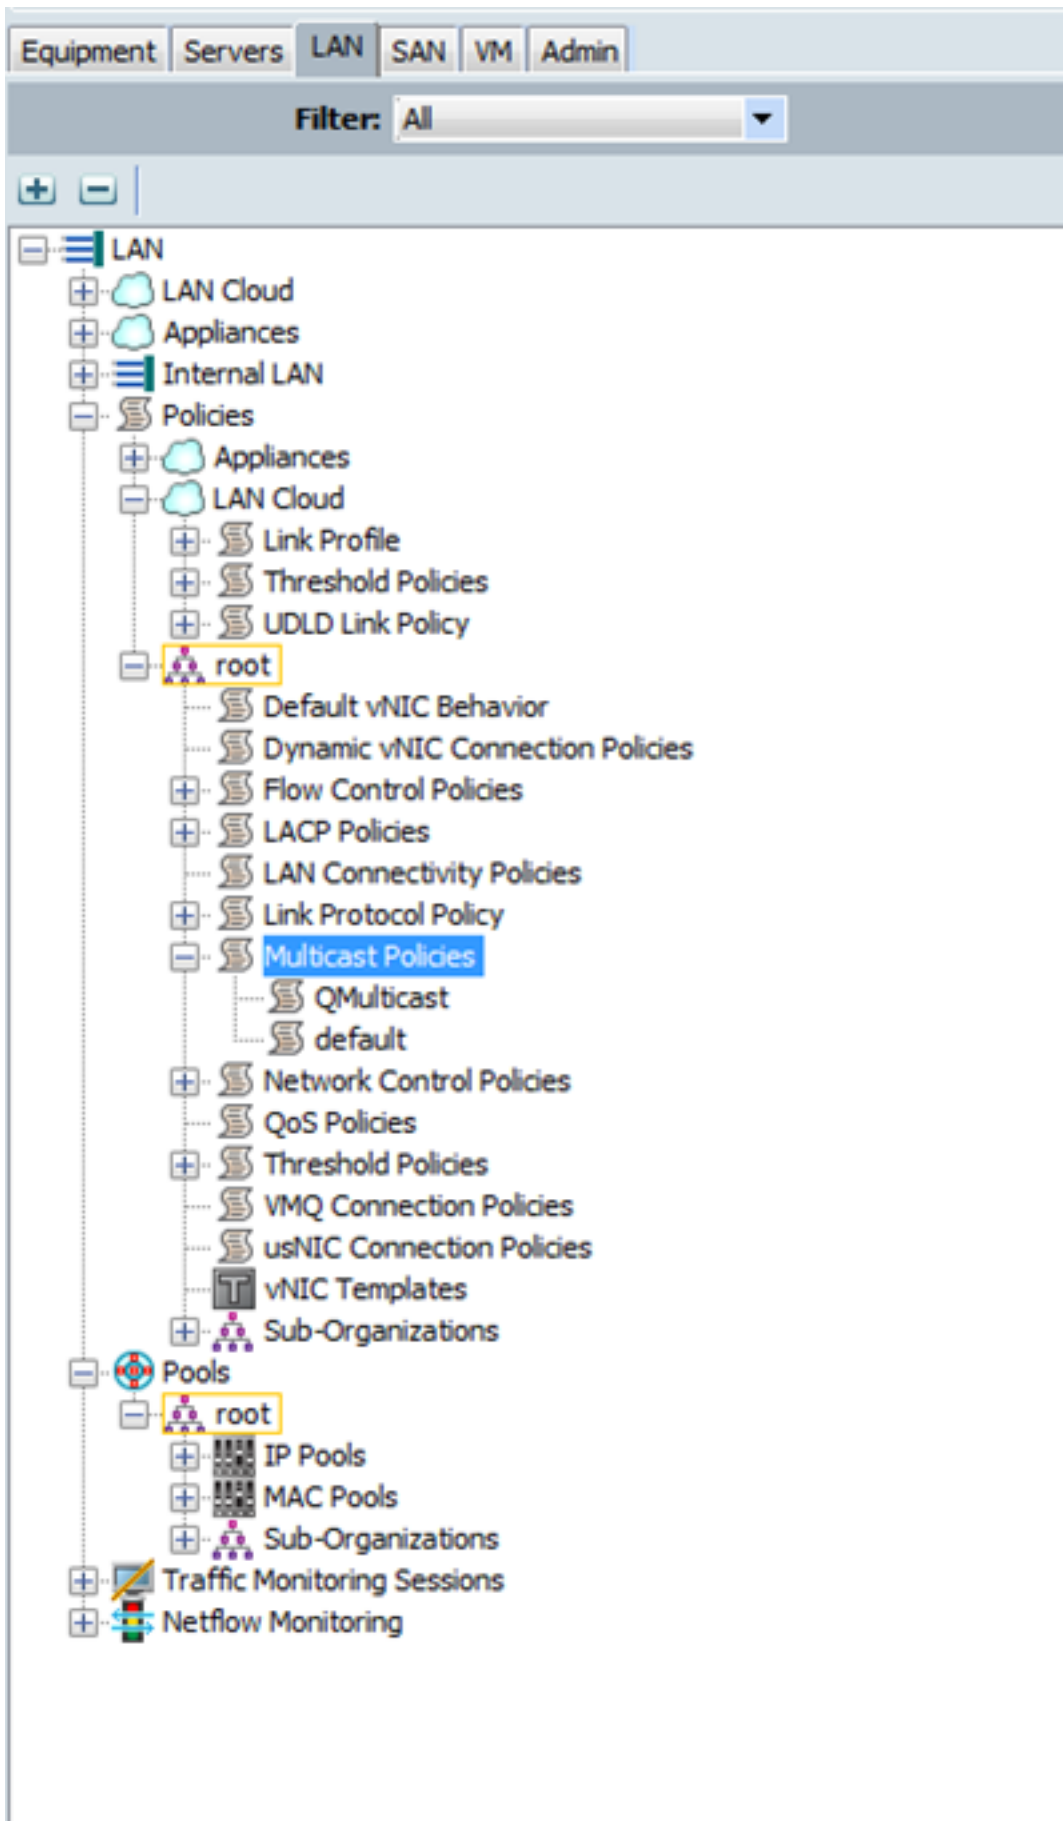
Equipment Servers LAN SAN VM Admin

Filter: All

LAN
LAN Cloud
Appliances
Internal LAN
Policies
Appliances
LAN Cloud
Link Profile
Threshold Policies
UDLD Link Policy
root
Default vNIC Behavior
Dynamic vNIC Connection Policies
Flow Control Policies
LACP Policies
LAN Connectivity Policies
Link Protocol Policy
Multicast Policies
QMulticast
default
Network Control Policies
QoS Policies
Threshold Policies
VMQ Connection Policies
usNIC Connection Policies
vNIC Templates
Sub-Organizations
Pools
root
IP Pools
MAC Pools
Sub-Organizations
Traffic Monitoring Sessions
Netflow Monitoring